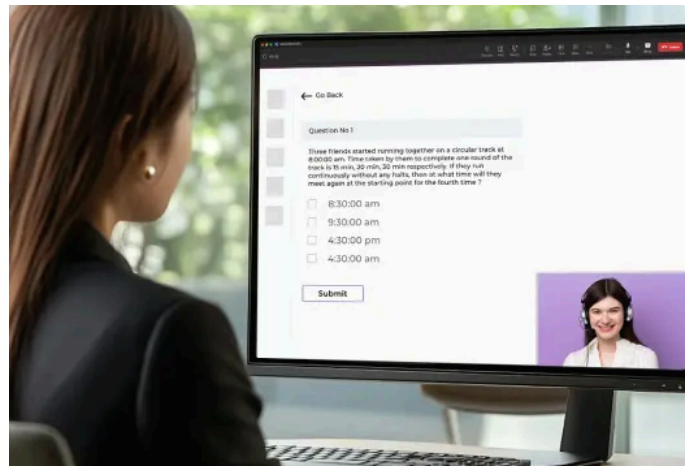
Go Back

Question No 1

Three friends started running together on a circular track at 8:00:00 am. Time taken by them to complete one round of the track is 15 min, 20 min, 30 min respectively. If they run continuously without any halts, then at what time will they meet again at the starting point for the fourth time ?

8:30:00 am

9:30:00 am

4:30:00 pm

4:30:00 am

Submit